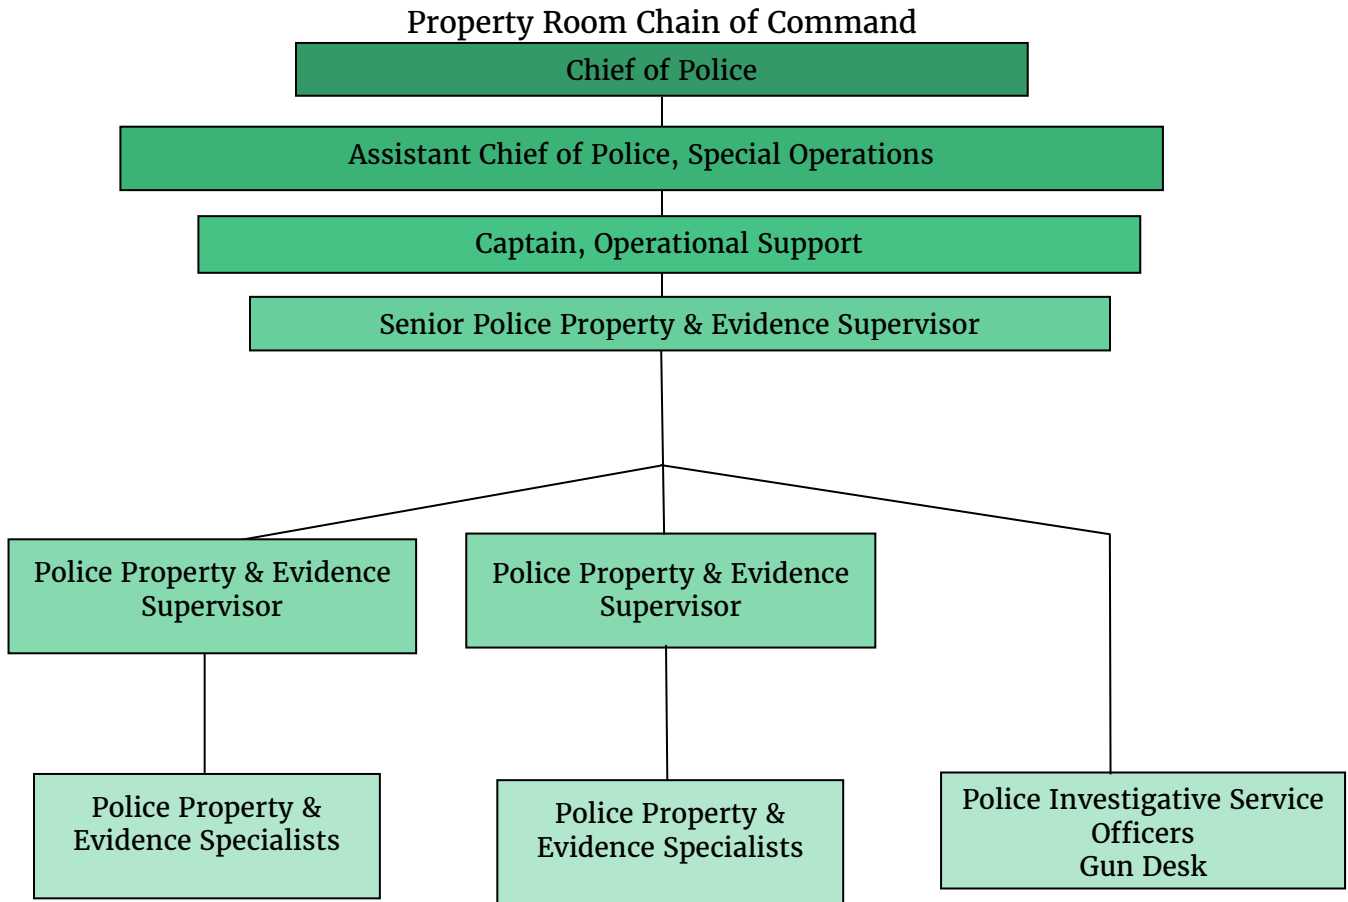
Property Room Chain of Command

Chief of Police

Assistant Chief of Police, Special Operations

Captain, Operational Support

Senior Police Property & Evidence Supervisor

Police Property & Evidence Supervisor

Police Property & Evidence Supervisor

Police Property & Evidence Specialists

Police Property & Evidence Specialists

Police Investigative Service Officers
Gun Desk